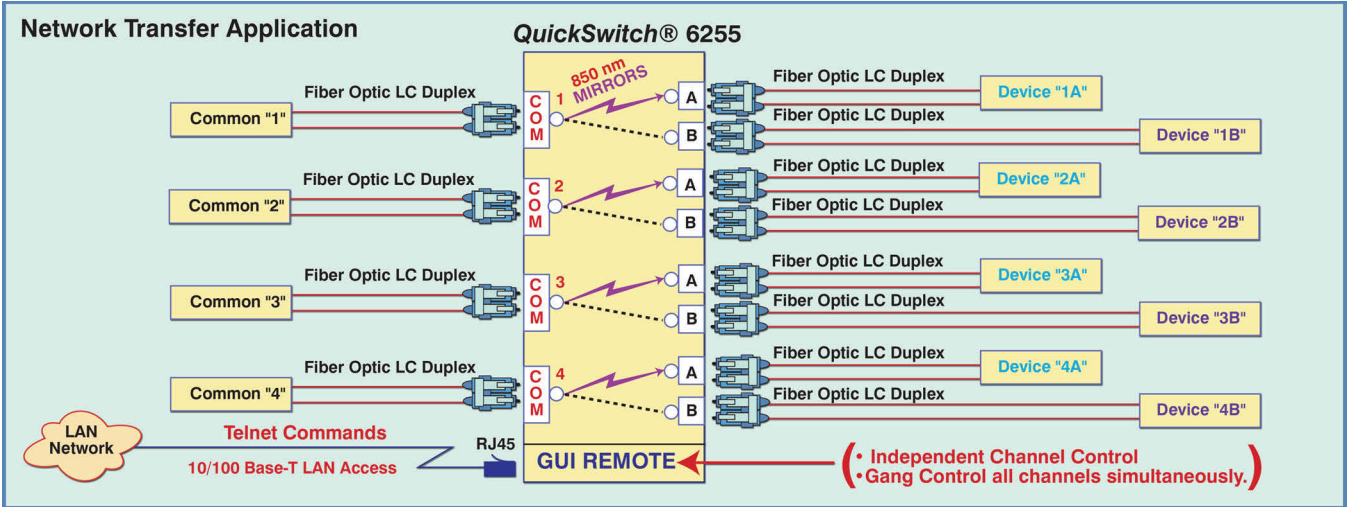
Network Transfer Application

QuickSwitch® 6255

850 nm MIRRORS

Fiber Optic LC Duplex

Common "1"

COM 1

A

B

Fiber Optic LC Duplex

Device "1A"

Fiber Optic LC Duplex

Device "1B"

Fiber Optic LC Duplex

Common "2"

COM 2

A

B

Fiber Optic LC Duplex

Device "2A"

Fiber Optic LC Duplex

Device "2B"

Fiber Optic LC Duplex

Common "3"

COM 3

A

B

Fiber Optic LC Duplex

Device "3A"

Fiber Optic LC Duplex

Device "3B"

Fiber Optic LC Duplex

Common "4"

COM 4

A

B

Fiber Optic LC Duplex

Device "4A"

Fiber Optic LC Duplex

Device "4B"

LAN Network

Telnet Commands

10/100 Base-T LAN Access

RJ45

GUI REMOTE

• Independent Channel Control
• Gang Control all channels simultaneously.